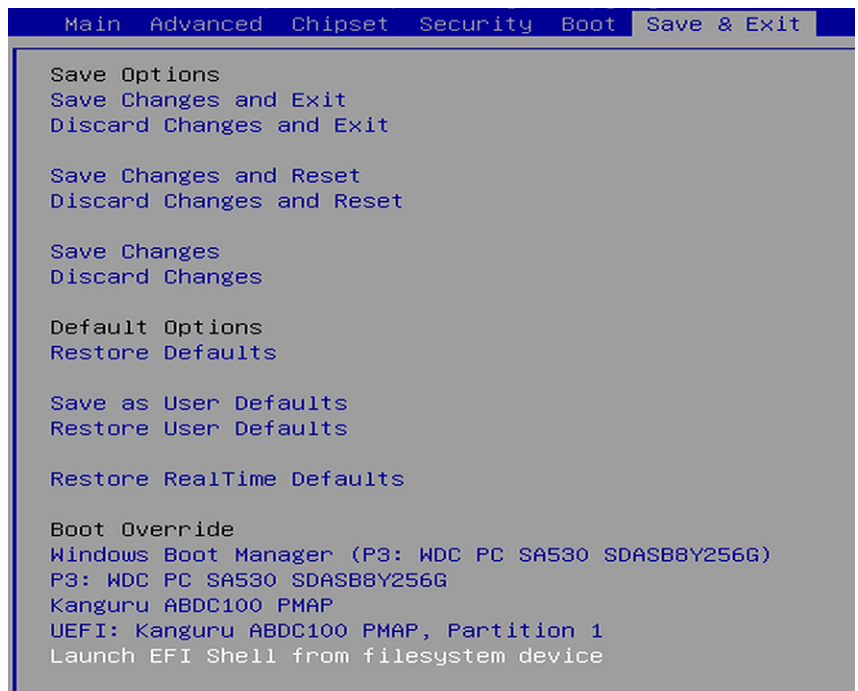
Main Advanced Chipset Security Boot Save & Exit

Save Options
Save Changes and Exit
Discard Changes and Exit

Save Changes and Reset
Discard Changes and Reset

Save Changes
Discard Changes

Default Options
Restore Defaults

Save as User Defaults
Restore User Defaults

Restore RealTime Defaults

Boot Override
Windows Boot Manager (P3: WDC PC SA530 SDASB8Y256G)
P3: WDC PC SA530 SDASB8Y256G
Kanguru ABDC100 PMAP
UEFI: Kanguru ABDC100 PMAP, Partition 1
Launch EFI Shell from filesystem device